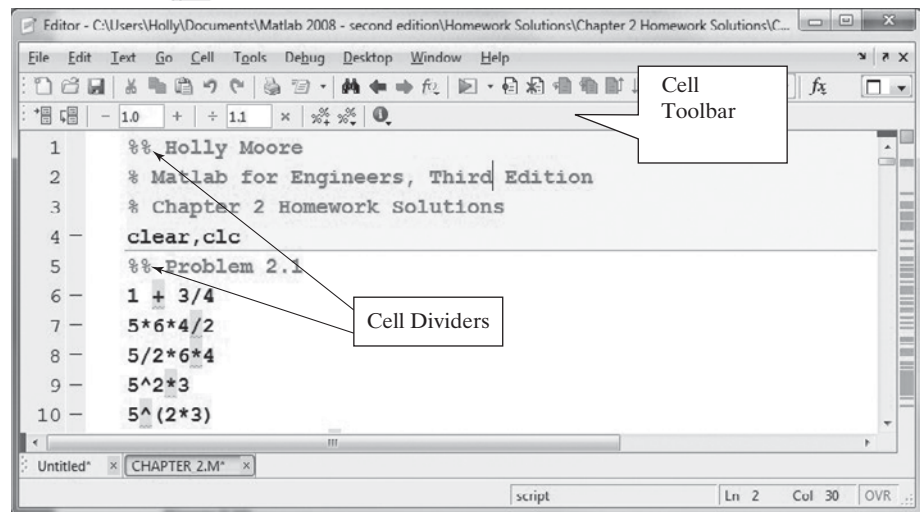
Editor - C:\Users\Holly\Documents\Matlab 2008 - second edition\Homework Solutions\Chapter 2 Homework Solutions\C...

File Edit Text Go Cell Tools Debug Desktop Window Help

1.0 + ÷ 1.1 ×

Cell Toolbar

1 %% Holly Moore
2 % Matlab for Engineers, Third Edition
3 % Chapter 2 Homework Solutions
4 — clear,clc
5 %% Problem 2.1
6 — 1 + 3/4
7 — 5*6*4/2
8 — 5/2*6*4
9 — 5^2*3
10 — 5^(2*3)

Cell Dividers

Untitled* × CHAPTER 2.M* ×

script Ln 2 Col 30 OVR